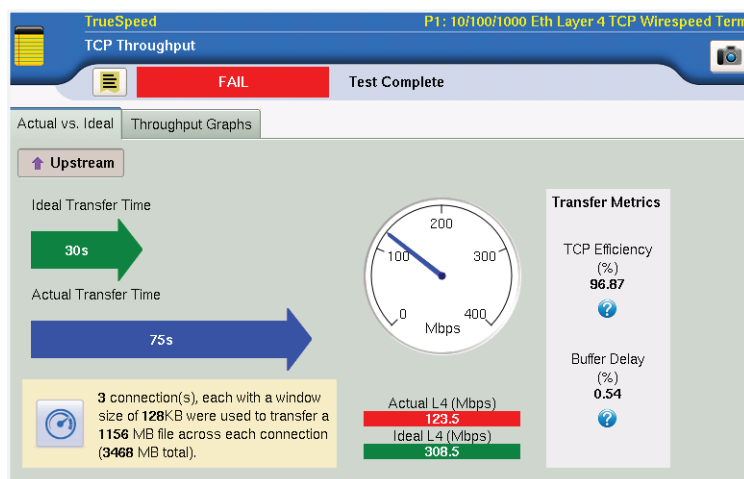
TrueSpeed
TCP Throughput
P1: 10/100/1000 Eth Layer 4 TCP Wirespeed Term

FAIL
Test Complete

Actual vs. Ideal
Throughput Graphs

Upstream

Ideal Transfer Time
30s
Actual Transfer Time
75s

200
100
300
0
400
Mbps

Transfer Metrics
TCP Efficiency (%)
96.87
Buffer Delay (%)
0.54

3 connection(s), each with a window size of 128KB were used to transfer a 1156 MB file across each connection (3468 MB total).

Actual L4 (Mbps)
123.5
Ideal L4 (Mbps)
308.5